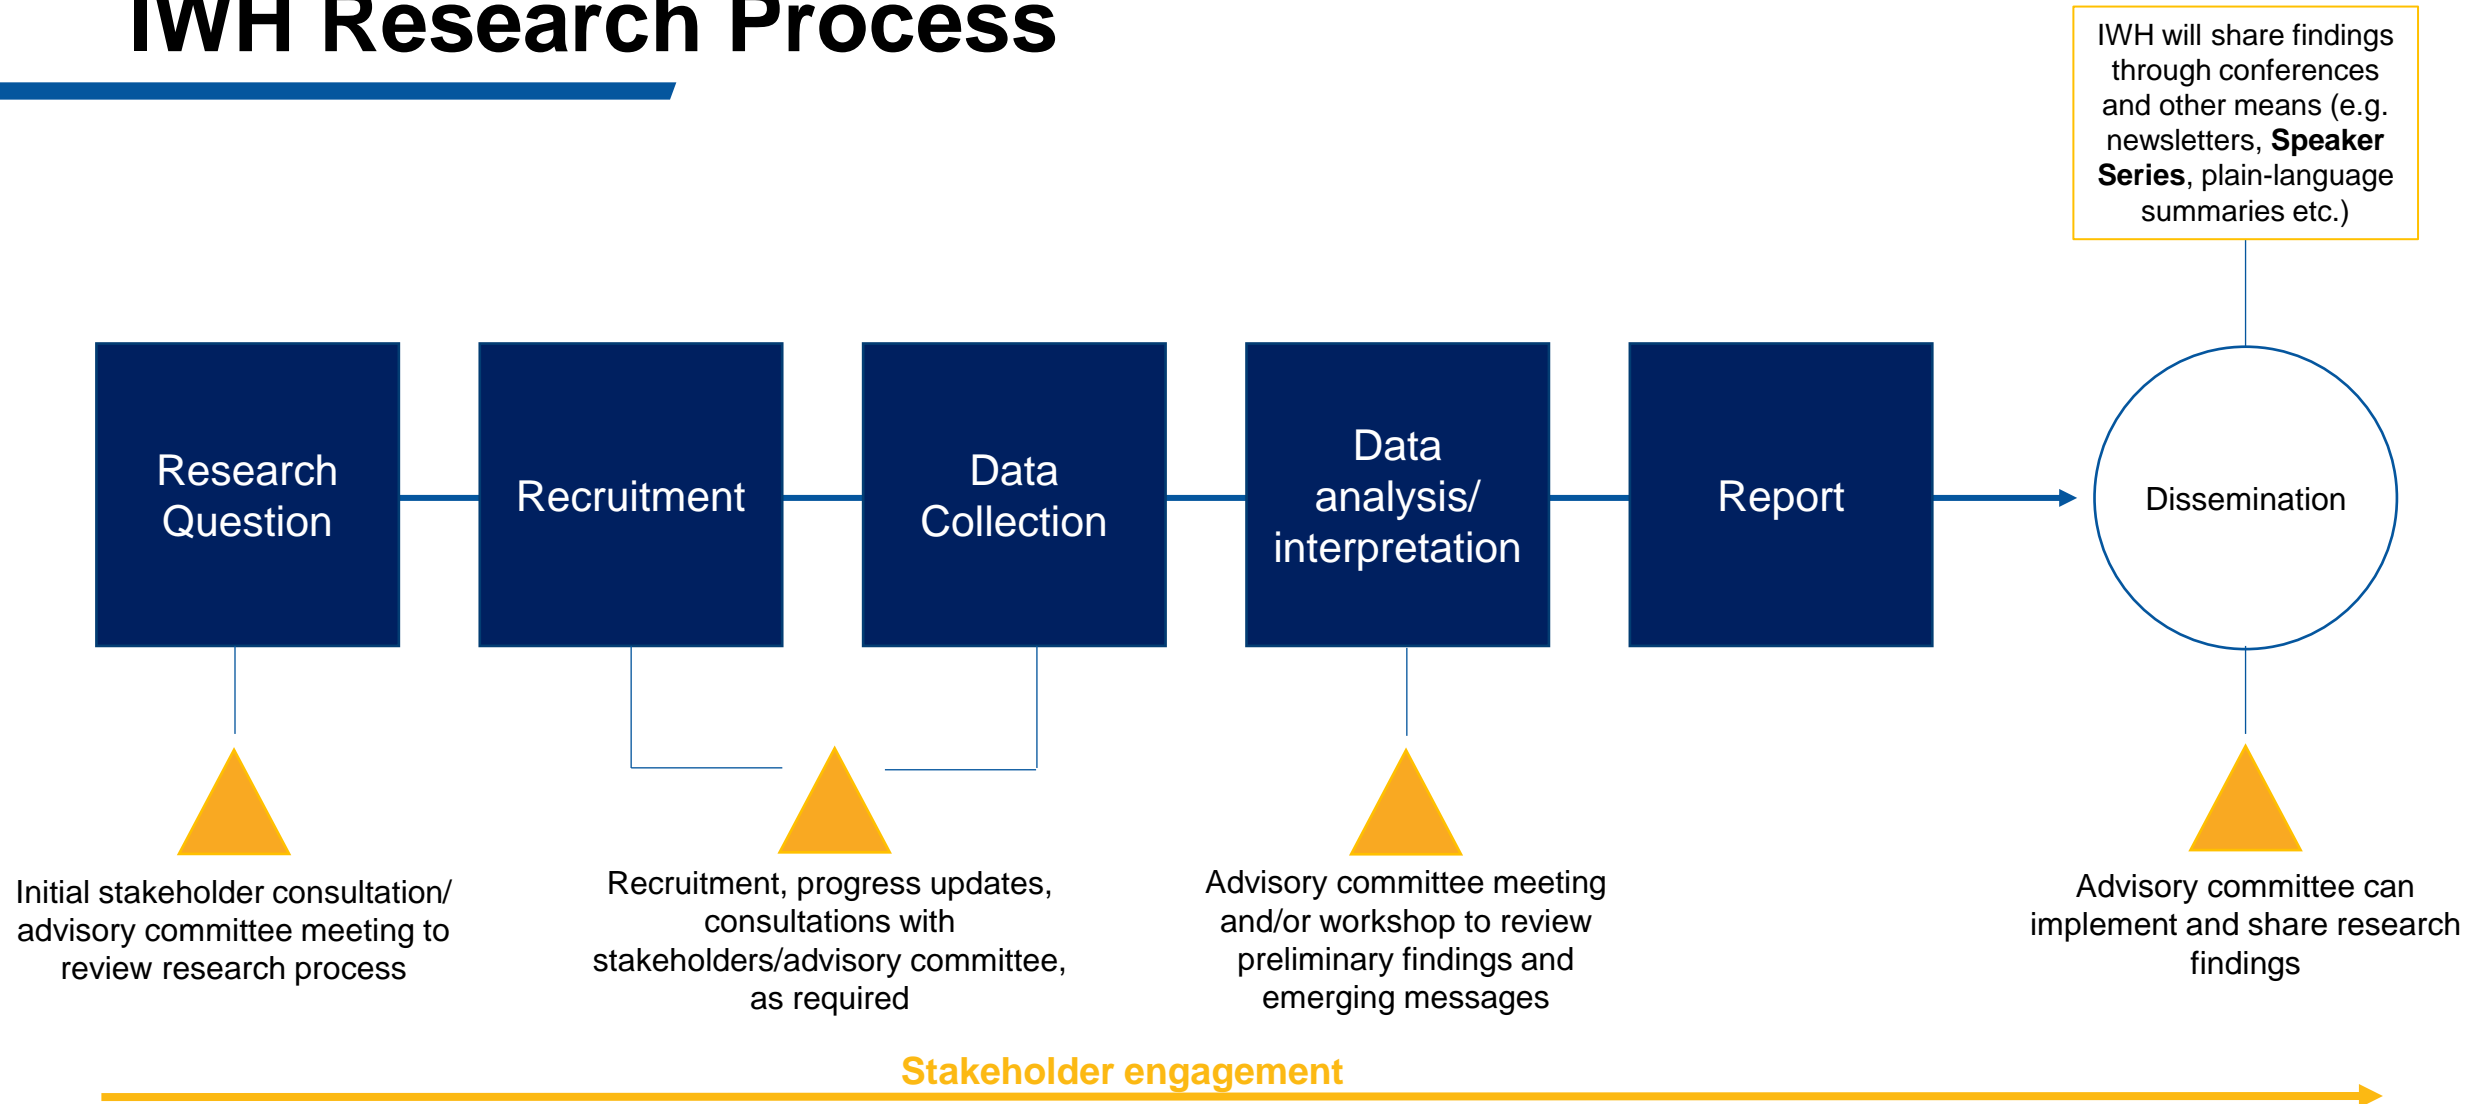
IWH Research Process

IWH will share findings through conferences and other means (e.g. newsletters, **Speaker Series**, plain-language summaries etc.)

Research Question

Recruitment

Data Collection

Data analysis/ interpretation

Report

Dissemination

Initial stakeholder consultation/ advisory committee meeting to review research process

Recruitment, progress updates, consultations with stakeholders/advisory committee, as required

Advisory committee meeting and/or workshop to review preliminary findings and emerging messages

Advisory committee can implement and share research findings

Stakeholder engagement